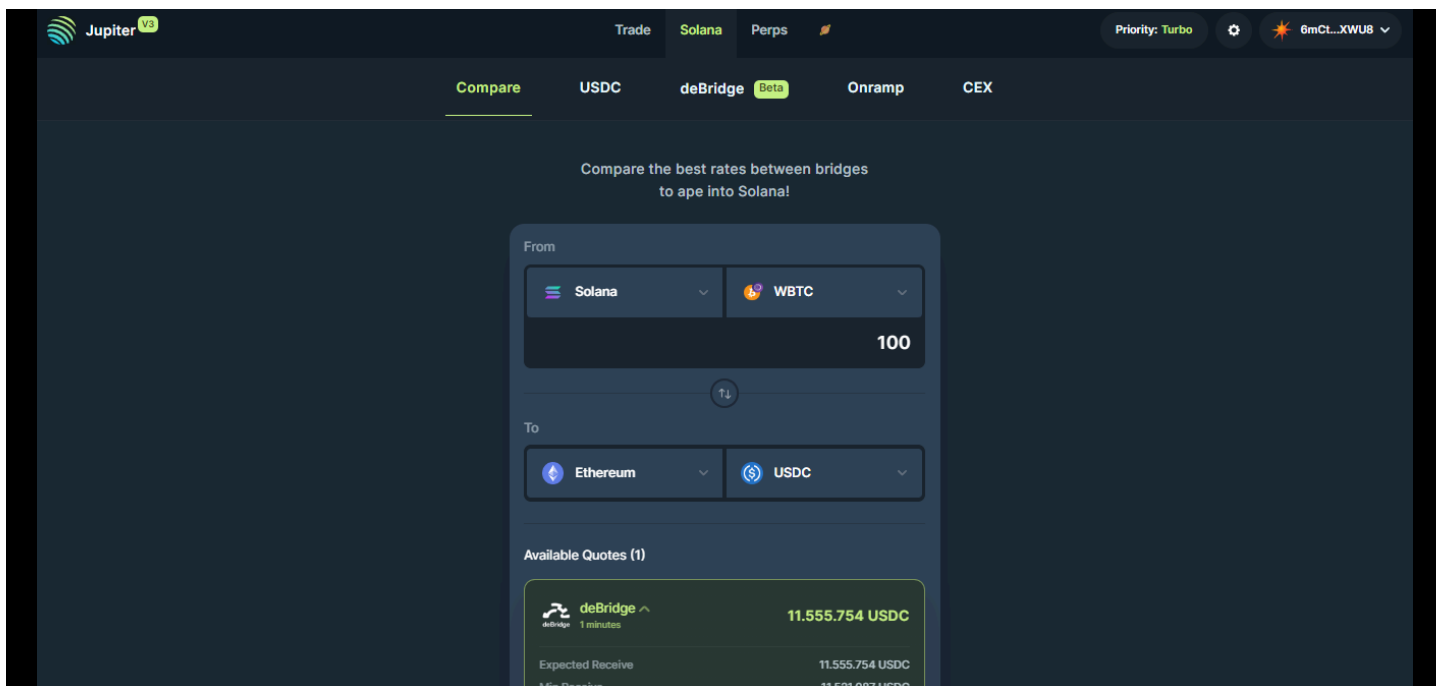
Jupiter V3

Trade Solana Perps

Priority: Turbo

6mCt...XWU8

Compare USDC deBridge Beta Onramp CEX

Compare the best rates between bridges to ape into Solana!

From

Solana

WBTC

100

To

Ethereum

USDC

Available Quotes (1)

deBridge
deBridge
1 minutes

11.555.754 USDC

Expected Receive 11.555.754 USDC

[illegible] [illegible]